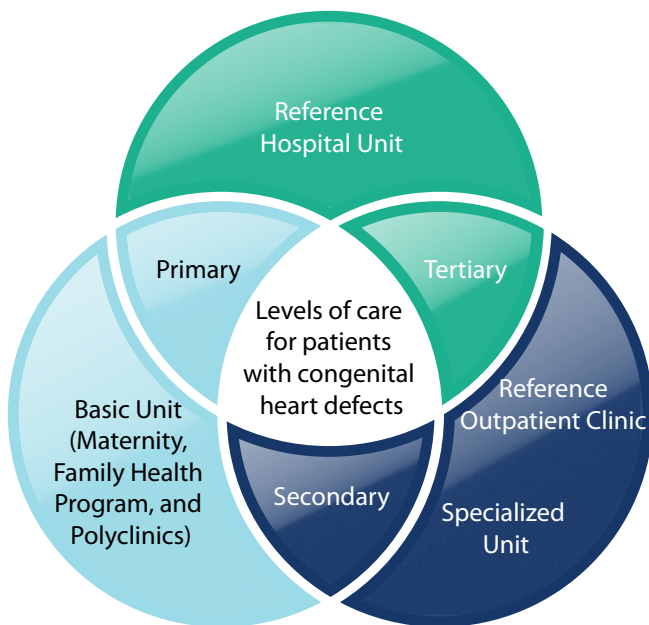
Reference Hospital Unit

Primary

Tertiary

Levels of care for patients with congenital heart defects

Basic Unit (Maternity, Family Health Program, and Polyclinics)

Reference Outpatient Clinic

Secondary

Specialized Unit